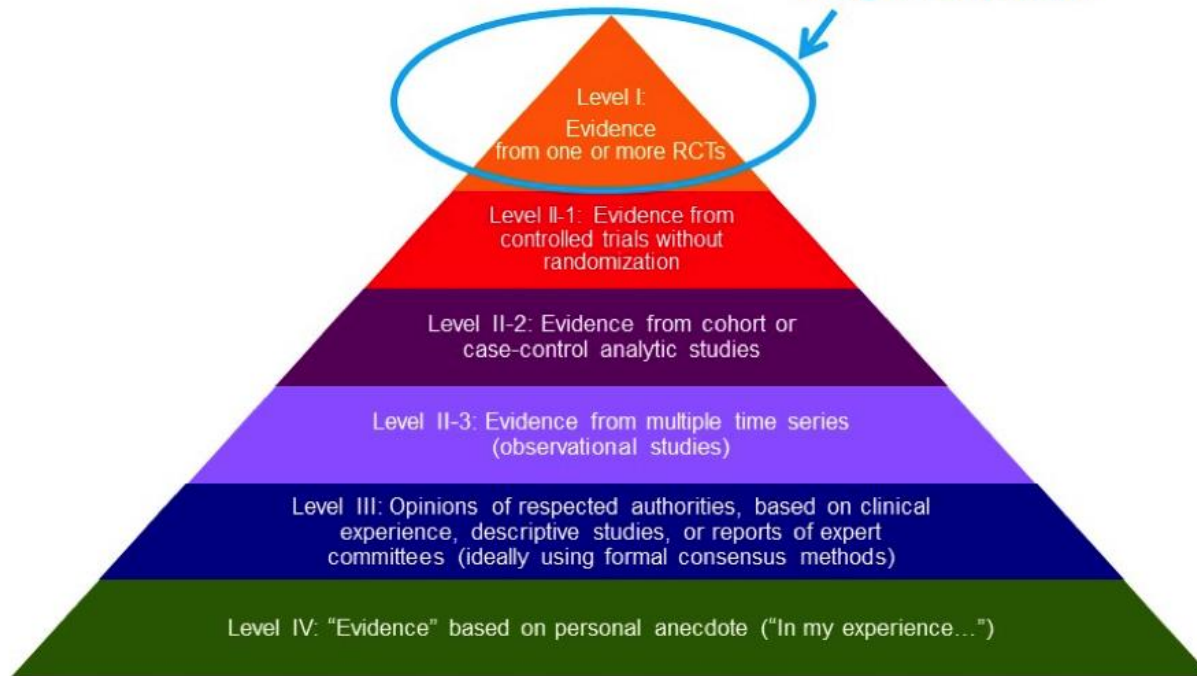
Level I:
Evidence
from one or more RCTs

Level II-1: Evidence from controlled trials without randomization

Level II-2: Evidence from cohort or case-control analytic studies

Level II-3: Evidence from multiple time series (observational studies)

Level III: Opinions of respected authorities, based on clinical experience, descriptive studies, or reports of expert committees (ideally using formal consensus methods)

Level IV: "Evidence" based on personal anecdote ("In my experience...")